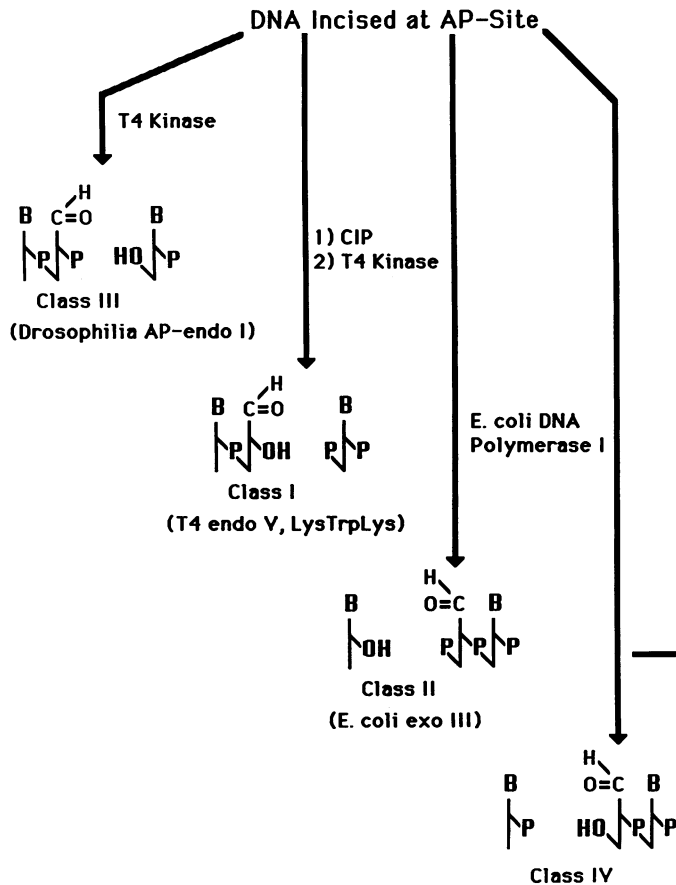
DNA Incised at AP-Site

T4 Kinase

H
B C=O B
P P HO P

Class III
(Drosophilia AP-endo I)

1) CIP
2) T4 Kinase

H
B C=O B
P OH P P

Class I
(T4 endo V, LysTrpLys)

E. coli DNA Polymerase I

H
B O=C B
OH P P P

Class II
(E. coli exo III)

H
B O=C B
P HO P P

Class IV